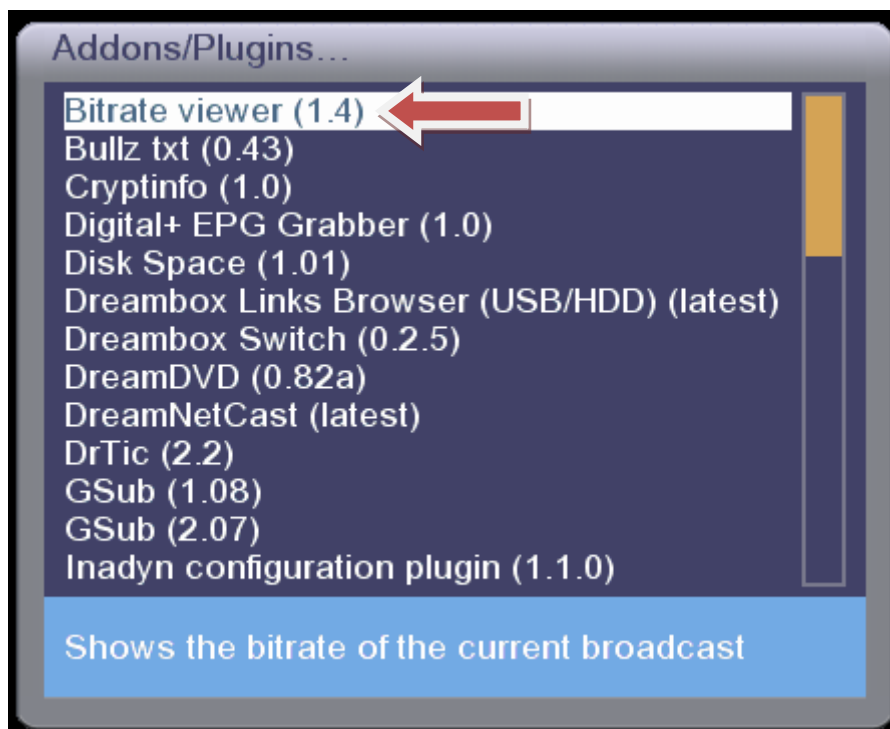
Addons/Plugins...

Bitrate viewer (1.4)
Bullz txt (0.43)
Cryptinfo (1.0)
Digital+ EPG Grabber (1.0)
Disk Space (1.01)
Dreambox Links Browser (USB/HDD) (latest)
Dreambox Switch (0.2.5)
DreamDVD (0.82a)
DreamNetCast (latest)
DrTic (2.2)
GSub (1.08)
GSub (2.07)
Inadyn configuration plugin (1.1.0)

Shows the bitrate of the current broadcast